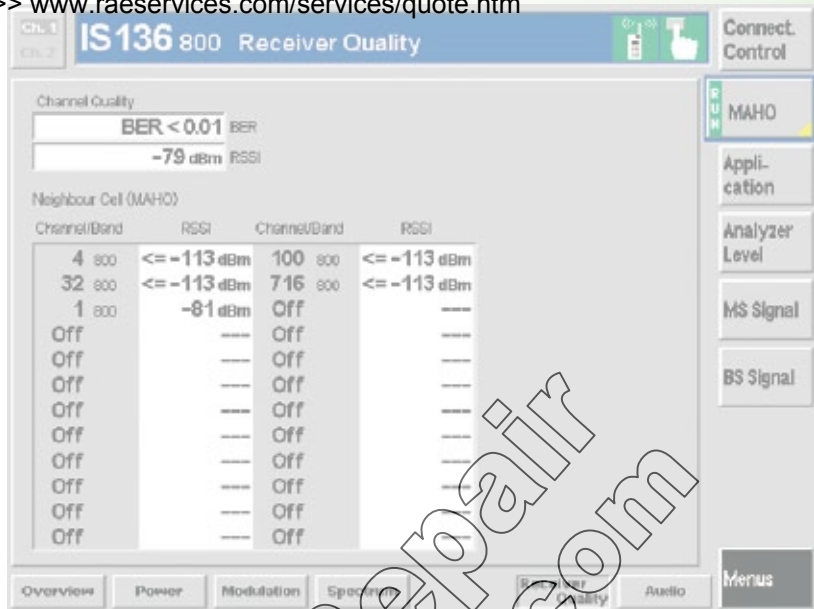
> www.raeservices.com/services/quote.htm

Ch. 1
Ch. 2
IS136 800 Receiver Quality

Connect. Control

Channel Quality
BER < 0.01 BER
–79 dBm RSSI

R U N MAHO

Appli-cation

Analyzer Level

MS Signal

BS Signal

Neighbour Cell (MAHO)

| Channel/Band | RSSI | Channel/Band | RSSI |
|---|---|---|---|
| 4 800 | <= –113 dBm | 100 800 | <= –113 dBm |
| 32 800 | <= –113 dBm | 716 800 | <= –113 dBm |
| 1 800 | –81 dBm | Off | --- |
| Off | --- | Off | --- |
| Off | --- | Off | --- |
| Off | --- | Off | --- |
| Off | --- | Off | --- |
| Off | --- | Off | --- |
| Off | --- | Off | --- |
| Off | --- | Off | --- |
| Off | --- | Off | --- |
| Off | --- | Off | --- |

Overview Power Modulation Spectrum Receiver Quality Audio Menus

repair.com